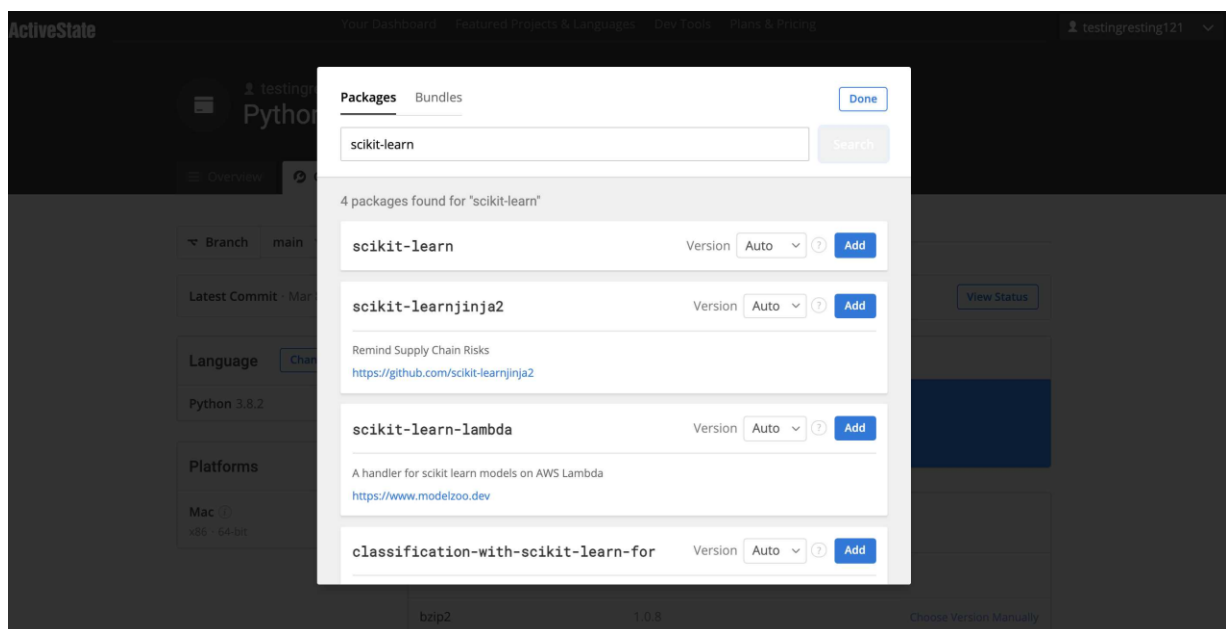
ActiveState

Your Dashboard Featured Projects & Languages Dev Tools Plans & Pricing

testingresting121

testingr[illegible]

Pytho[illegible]

Overview

Branch main

Latest Commit · Mar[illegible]

Language Cha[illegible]

Python 3.8.2

Platforms

Mac

x86 · 64-bit

View Status

bzip2 1.0.8 Choose Version Manually

Packages Bundles

Done

scikit-learn

Search

4 packages found for "scikit-learn"

scikit-learn Version Auto Add

scikit-learnjinja2 Version Auto Add

Remind Supply Chain Risks

https://github.com/scikit-learnjinja2

scikit-learn-lambda Version Auto Add

A handler for scikit learn models on AWS Lambda

https://www.modelzoo.dev

classification-with-scikit-learn-for Version Auto Add